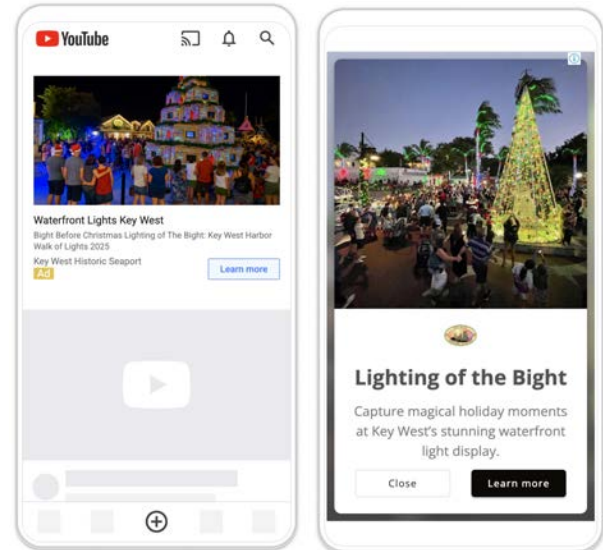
YouTube

Waterfront Lights Key West

Bight Before Christmas Lighting of The Bight: Key West Harbor Walk of Lights 2025

Key West Historic Seaport

Ad

Learn more

Lighting of the Bight

Capture magical holiday moments at Key West's stunning waterfront light display.

Close

Learn more